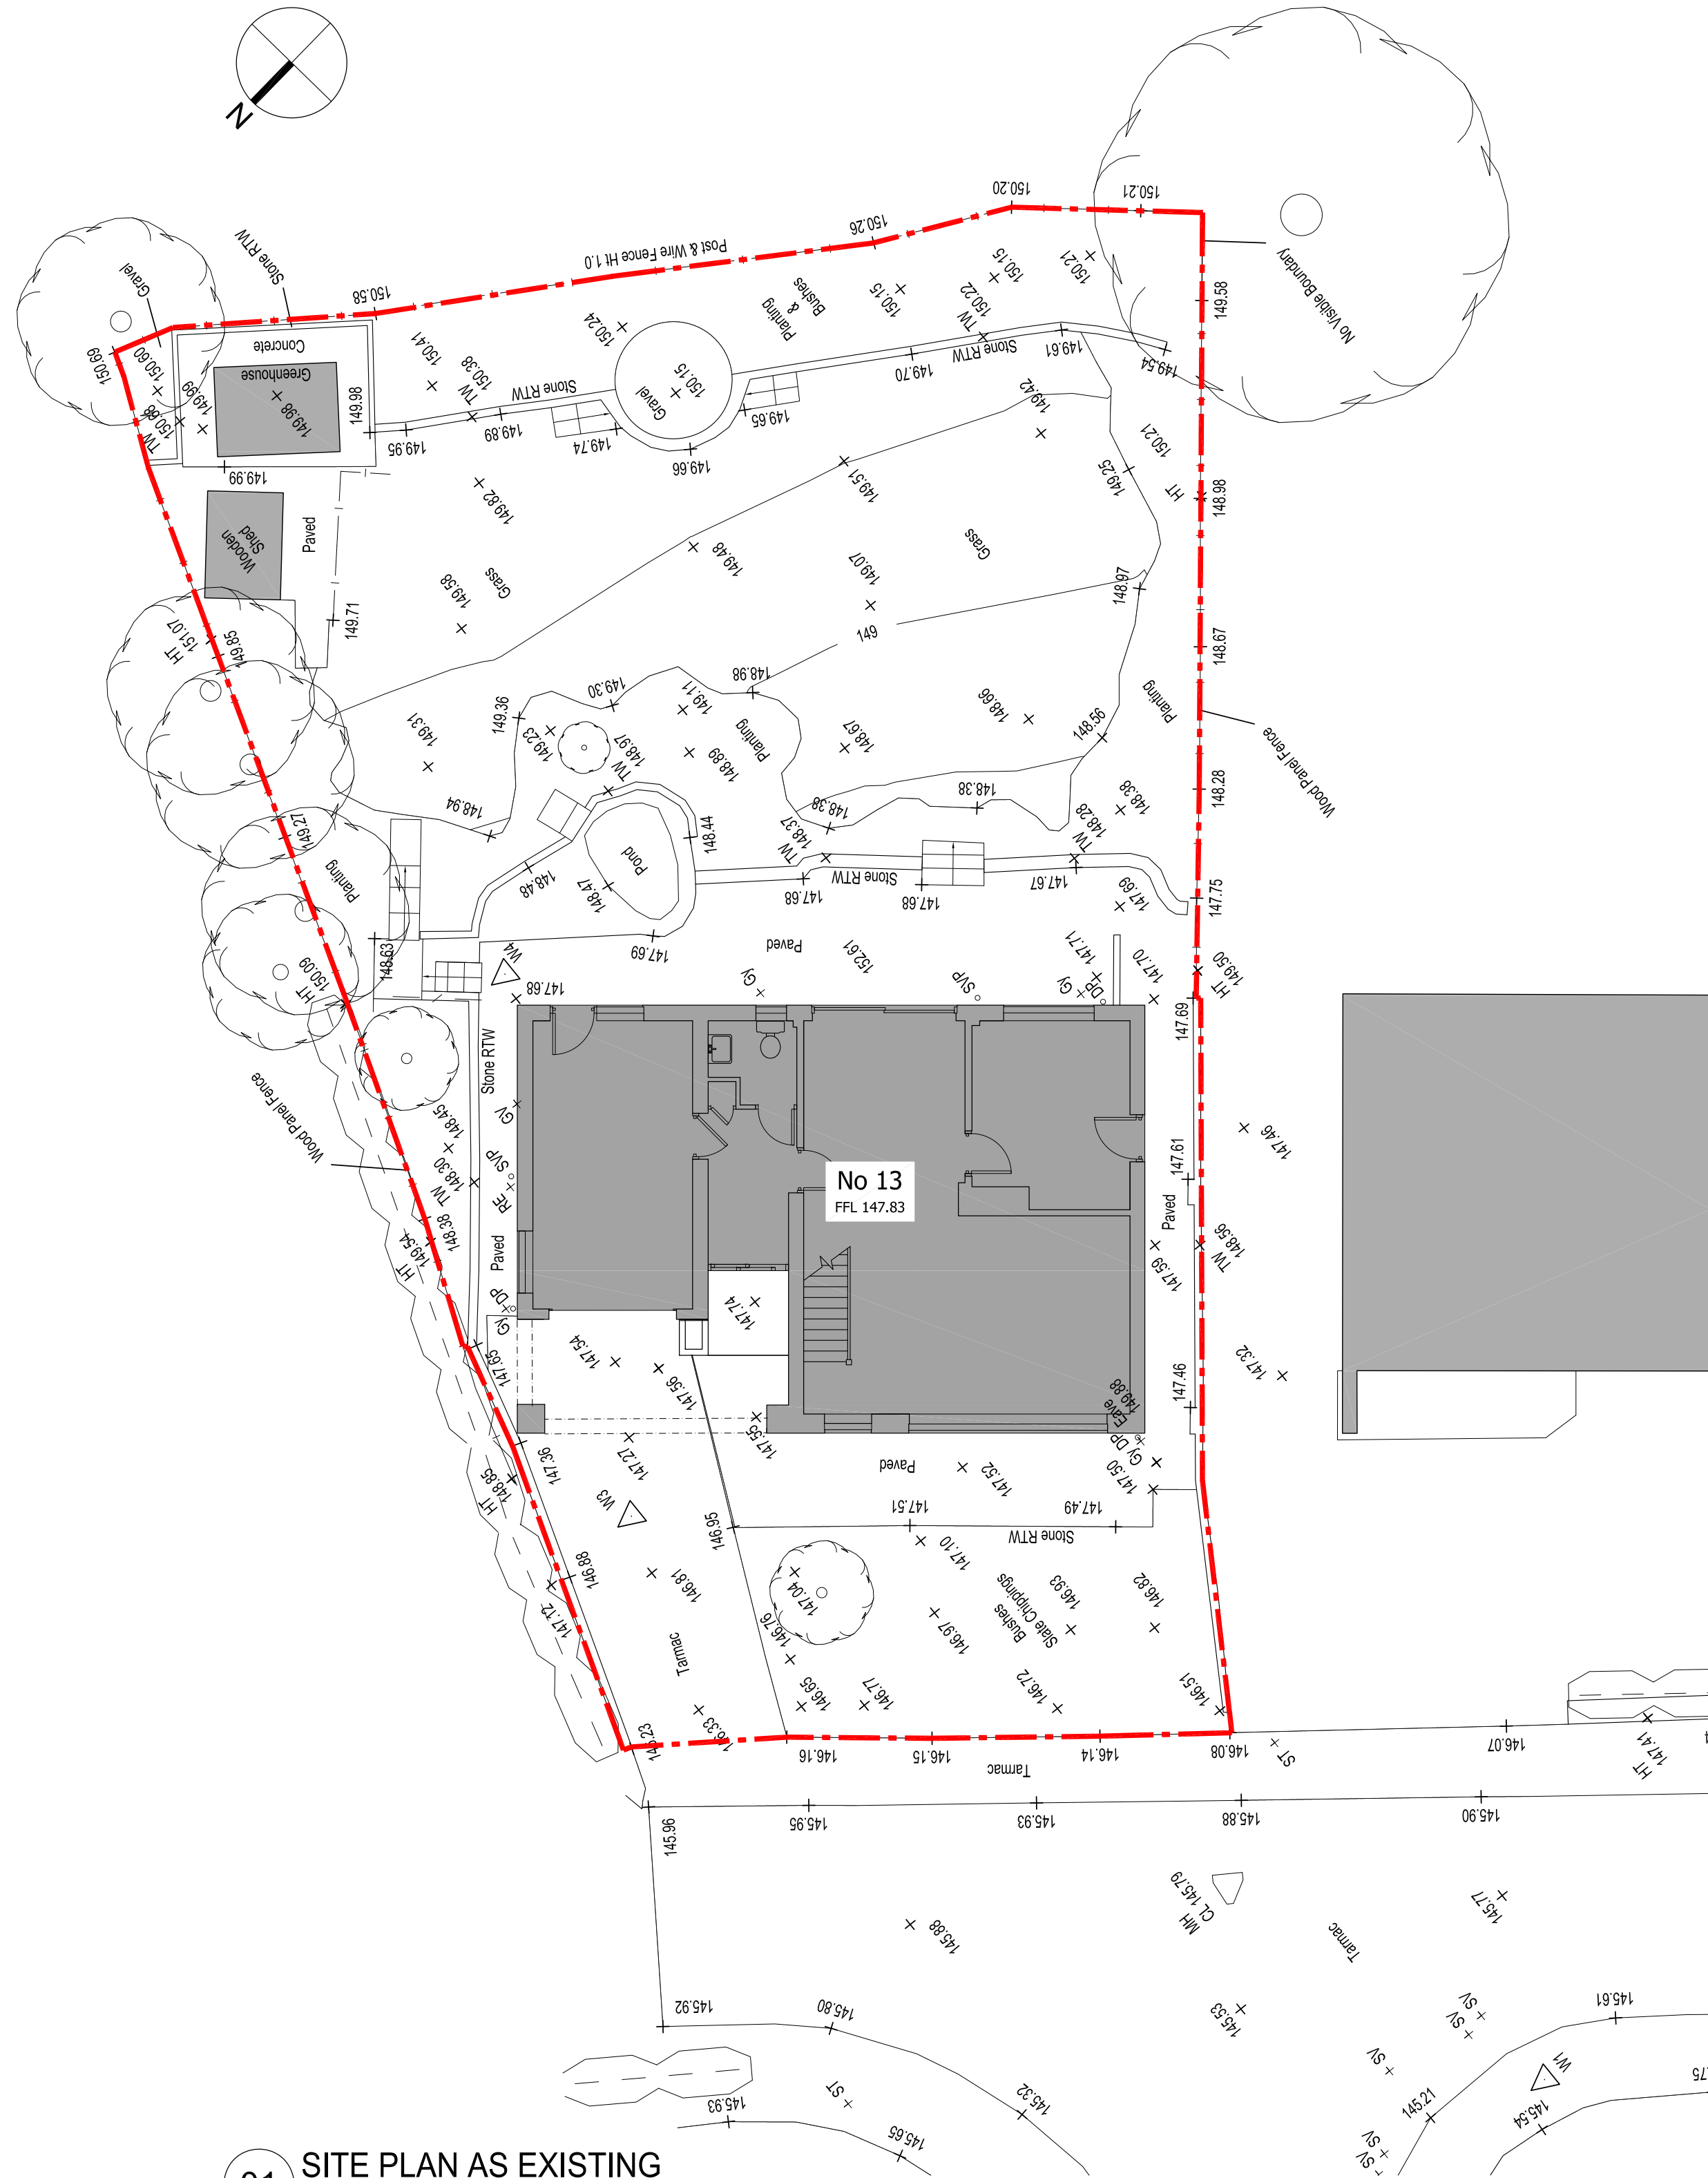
N

150.20
150.21
150.26
Post & Wire Fence Ht 1.0
150.58
Stone RTW
Gravel
150.69
150.60
Concrete
Greenhouse
149.98
149.99
150.66
TW
149.98
150.41
150.38
TW
150.24
Stone RTW
149.89
149.95
149.74
Gravel
150.15
149.66
149.65
Planting & Bushes
150.15
150.22
TW
150.15
150.21
Stone RTW
149.70
149.61
149.54
No Visible Boundary
149.58
149.42
150.21
149.25
HT
148.98
149.82
149.99
Wooden Shed
Paved
149.71
Grass
149.58
149.51
149.48
149.07
Grass
148.97
149
148.67
HT
151.07
149.85
149.30
149.36
149.31
149.23
149.11
148.98
Planting
148.97
TW
148.89
148.67
148.66
148.56
Planting
Wood Panel Fence
148.94
149.27
Planting
148.44
Pond
148.38
148.37
TW
148.38
148.28
TW
148.38
148.48
148.47
Stone RTW
147.68
147.68
147.67
147.69
147.75
148.63
HT
150.09
W4
147.69
Paved
152.61
147.71
147.70
HT
149.50
GV
SVP
GV
DP
147.68
147.69
Stone RTW
Wood Panel Fence
GV
148.45
SVP
RE
148.30
TW
148.38
HT
149.54
Paved
DP
GV
No 13
FFL 147.83
147.61
Paved
147.46
148.56
TW
147.59
147.74
147.54
147.56
147.65
147.46
147.32
148.88
Eave
GV DP
147.50
147.55
147.27
147.36
HT
148.85
W3
Paved
147.52
147.51
147.49
146.95
Stone RTW
147.10
146.88
146.81
147.72
147.04
146.76
Slate Chippings Bushes
146.93
146.82
146.97
Tarmac
146.65
146.77
146.72
146.51
146.33
147.23
146.16
146.15
146.14
146.08
ST
146.07
HT
147.41
Tarmac
145.96
145.95
145.93
145.88
145.90
145.79
CL
MH
145.77
145.88
Tarmac
145.92
145.80
145.53
SV
SV
145.61
SV
145.93
ST
145.32
145.21
W1
145.65
145.54
SV
SV
SITE PLAN AS EXISTING